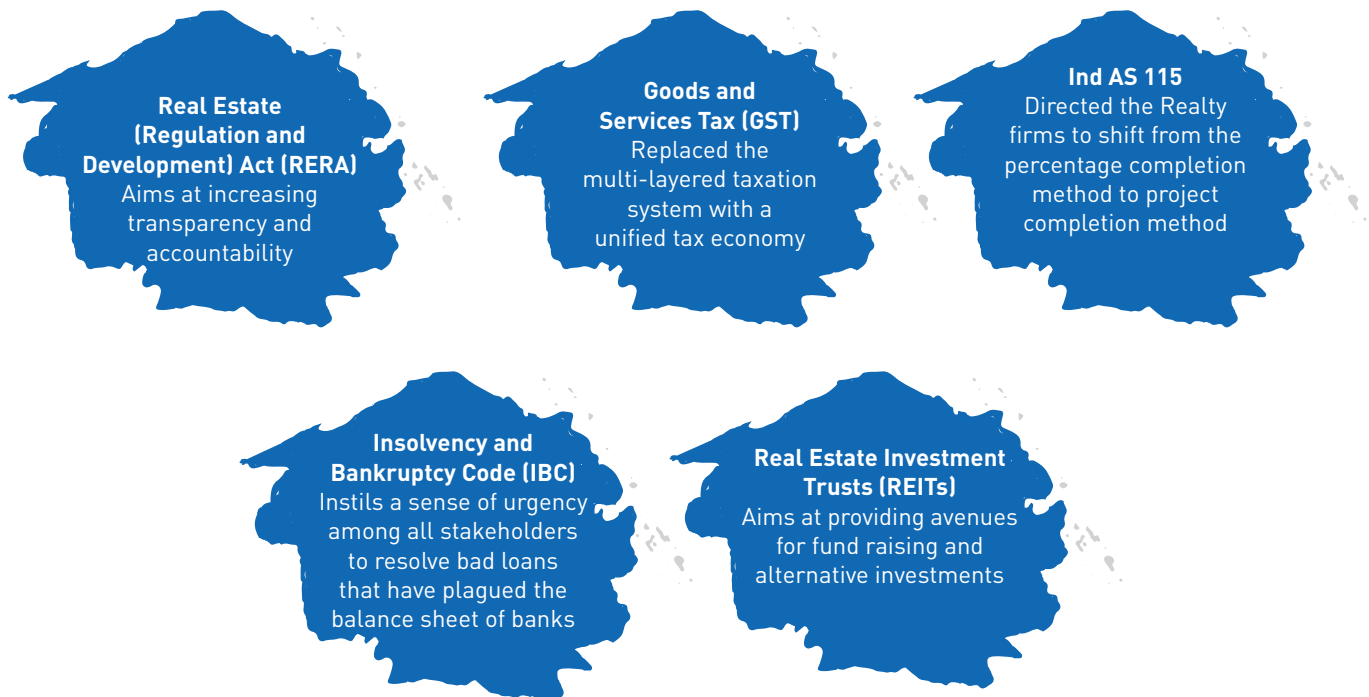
Real Estate (Regulation and Development) Act (RERA)
Aims at increasing transparency and accountability

Goods and Services Tax (GST)
Replaced the multi-layered taxation system with a unified tax economy

Ind AS 115
Directed the Realty firms to shift from the percentage completion method to project completion method

Insolvency and Bankruptcy Code (IBC)
Instils a sense of urgency among all stakeholders to resolve bad loans that have plagued the balance sheet of banks

Real Estate Investment Trusts (REITs)
Aims at providing avenues for fund raising and alternative investments